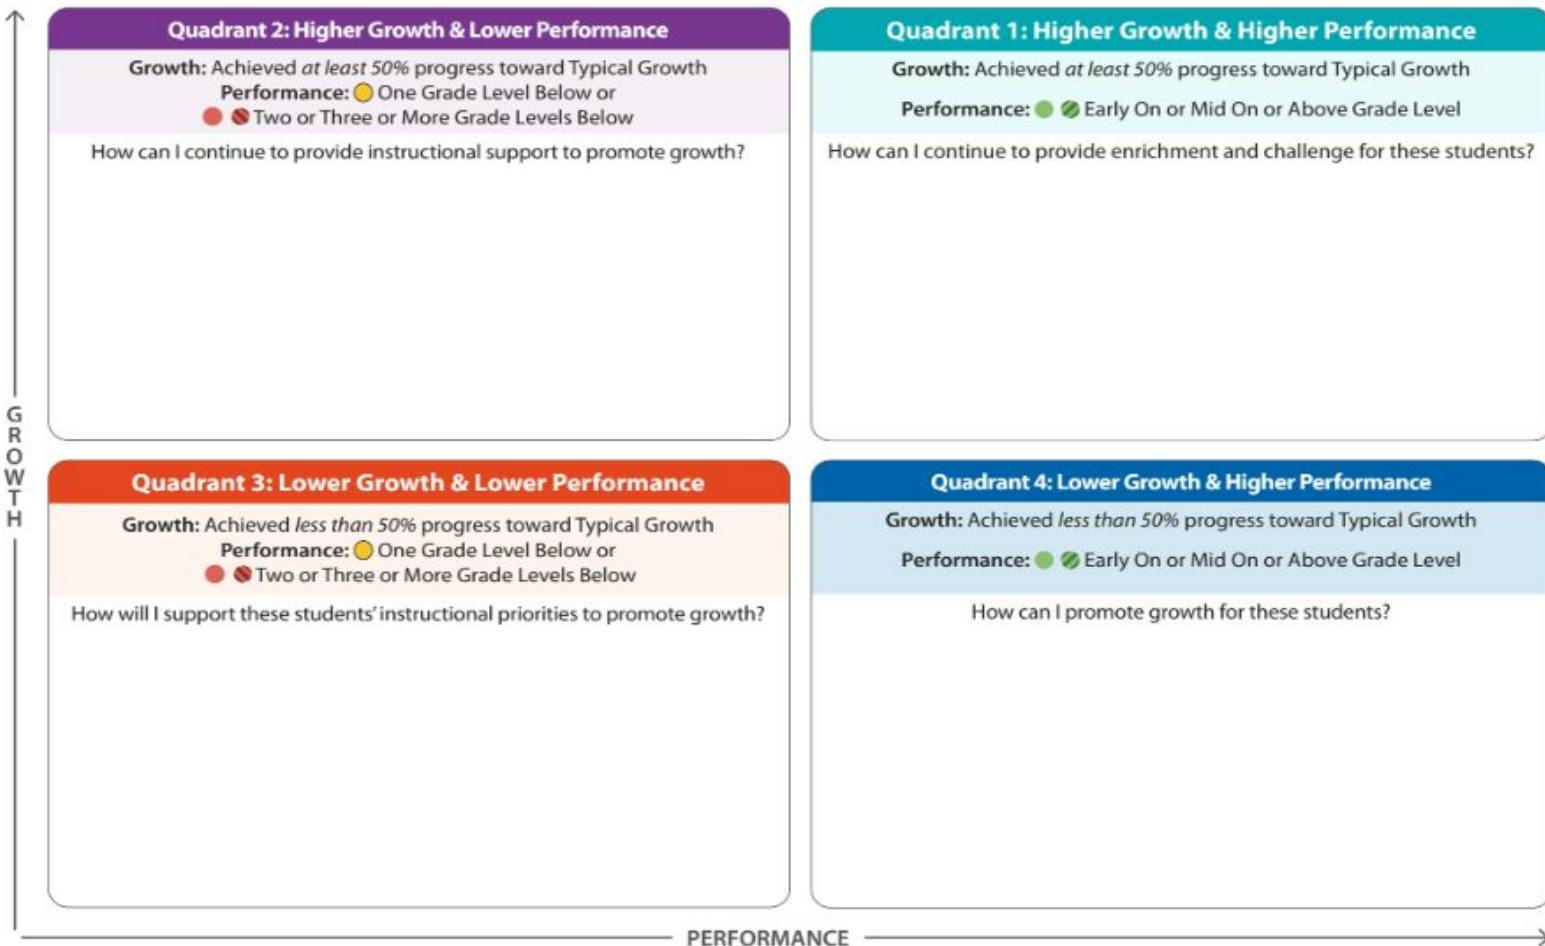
GROWTH

Quadrant 2: Higher Growth & Lower Performance

Growth: Achieved at least 50% progress toward Typical Growth
Performance: One Grade Level Below or Two or Three or More Grade Levels Below

How can I continue to provide instructional support to promote growth?

Quadrant 1: Higher Growth & Higher Performance

Growth: Achieved at least 50% progress toward Typical Growth
Performance: Early On or Mid On or Above Grade Level

How can I continue to provide enrichment and challenge for these students?

Quadrant 3: Lower Growth & Lower Performance

Growth: Achieved less than 50% progress toward Typical Growth
Performance: One Grade Level Below or Two or Three or More Grade Levels Below

How will I support these students' instructional priorities to promote growth?

Quadrant 4: Lower Growth & Higher Performance

Growth: Achieved less than 50% progress toward Typical Growth
Performance: Early On or Mid On or Above Grade Level

How can I promote growth for these students?

PERFORMANCE